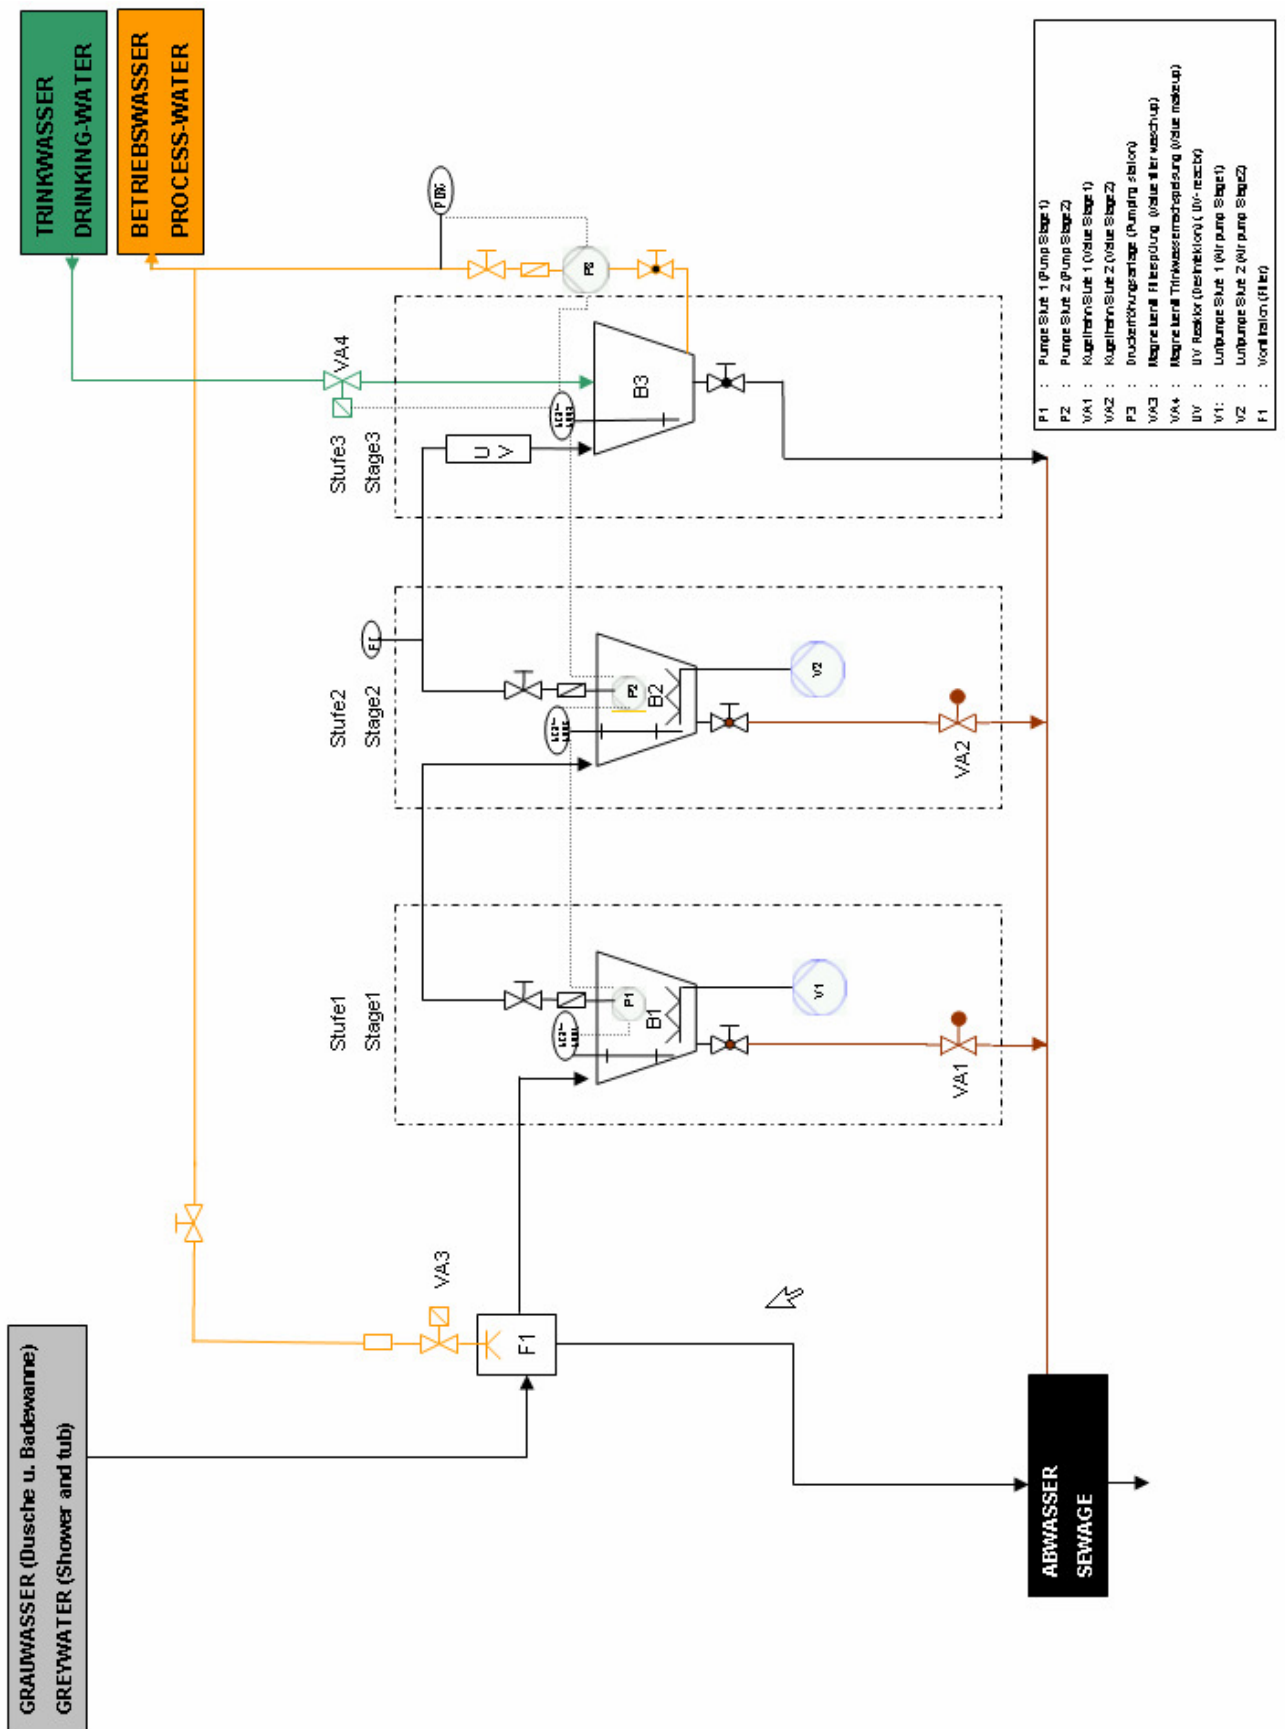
TRINKWASSER
DRINKING-WATER

BETRIEBSWASSER
PROCESS-WATER

PDIC

P3

VA4

B3

UV

Stufe3
Stage3

FI

Stufe2
Stage2

P2

B2

V2

VA2

Stufe1
Stage1

P1

B1

V1

VA1

VA3

F1

GRAUWASSER (Dusche u. Badewanne)
GREYWATER (Shower and tub)

ABWASSER
SEWAGE

| | | |
|---|---|---|
| P1 | : | Pumpe Stufe 1 (Pump Stage 1) |
| P2 | : | Pumpe Stufe 2 (Pump Stage 2) |
| VA1 | : | Kugelhahn Stufe 1 (Valve Stage 1) |
| VA2 | : | Kugelhahn Stufe 2 (Valve Stage 2) |
| P3 | : | Druckerhöhungsanlage (Pumping station) |
| VA3 | : | Magnetventil Filterspülung (Valve filter wash-up) |
| VA4 | : | Magnetventil Trinkwassernachspeisung (Valve make-up) |
| UV | : | UV Reaktor (Desinfektion) ( UV- reactor) |
| V1 | : | Luftpumpe Stufe 1 (Air pump Stage1) |
| V2 | : | Luftpumpe Stufe 2 (Air pump Stage2) |
| F1 | : | Vorfiltration (Filter) |